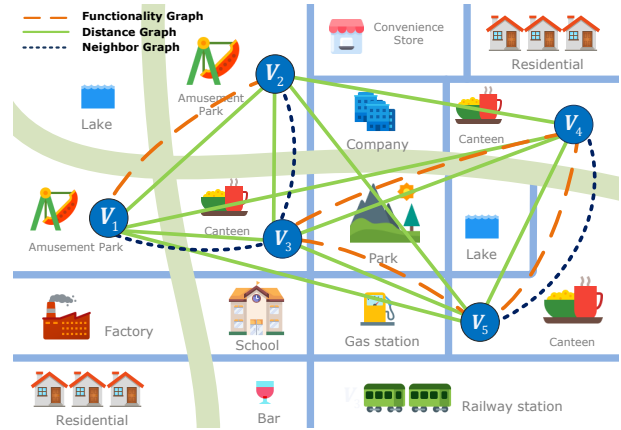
Functionality Graph
Distance Graph
Neighbor Graph

Convenience Store

Residential

Amusement Park

$V_2$

Lake

Company

Canteen

$V_4$

Amusement Park

$V_1$

Canteen

$V_3$

Park

Lake

Factory

School

Gas station

$V_5$

Canteen

Residential

Bar

Railway station